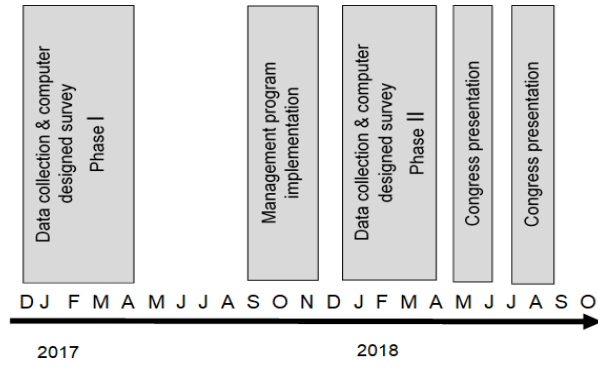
Data collection & computer designed survey Phase I

Management program implementation

Data collection & computer designed survey Phase II

Congress presentation

Congress presentation

D J F M A M J J A S O N D J F M A M J J A S O

2017

2018